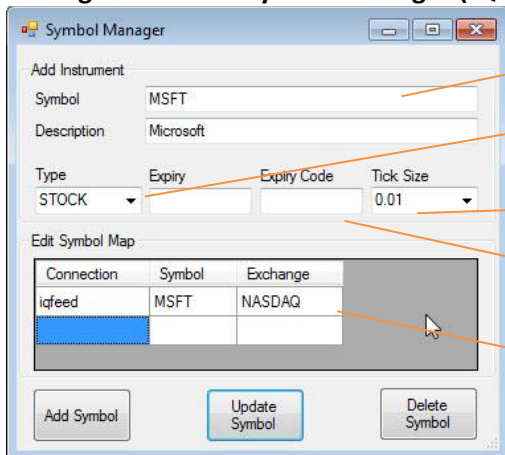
Symbol Manager

Add Instrument

Symbol MSFT

Description Microsoft

Type STOCK

Expiry

Expiry Code

Tick Size 0.01

Edit Symbol Map

| Connection | Symbol | Exchange |
|---|---|---|
| iqfeed | MSFT | NASDAQ |
| | | |

Add Symbol

Update Symbol

Delete Symbol